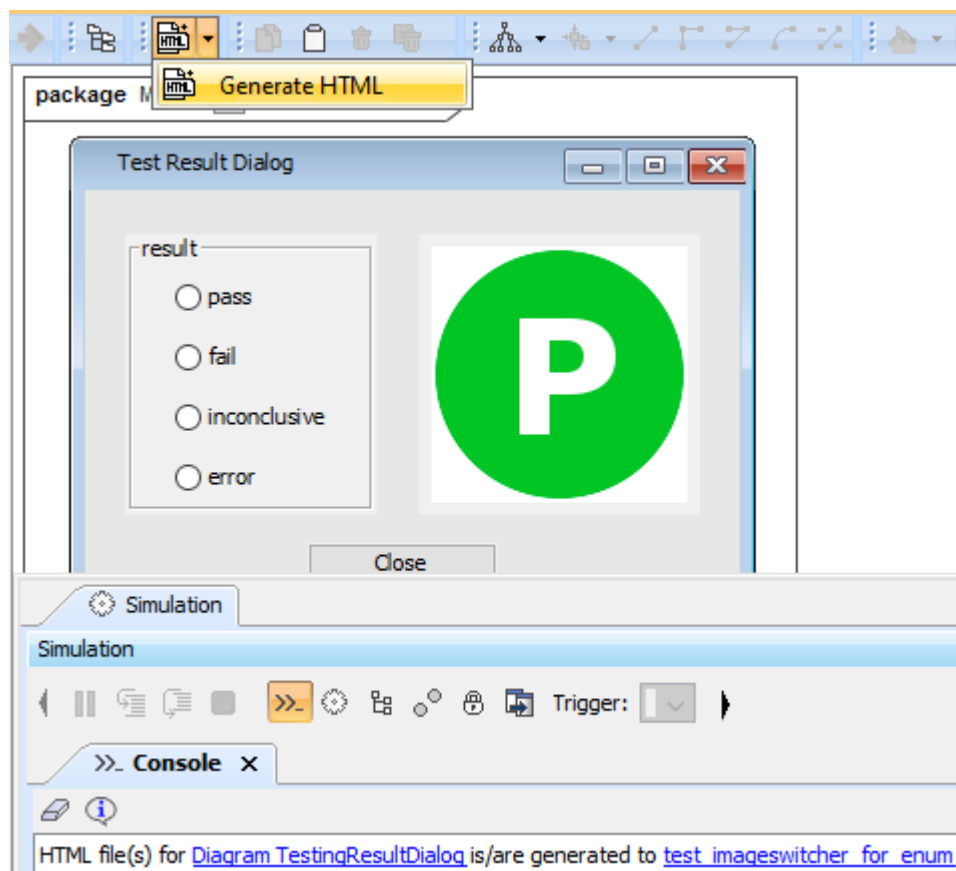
HTML

Generate HTML

package M

Test Result Dialog

result

pass

fail

inconclusive

error

P

Close

Simulation

Simulation

Trigger:

Console ×

HTML file(s) for Diagram TestingResultDialog is/are generated to test_imageswitcher_for_enum